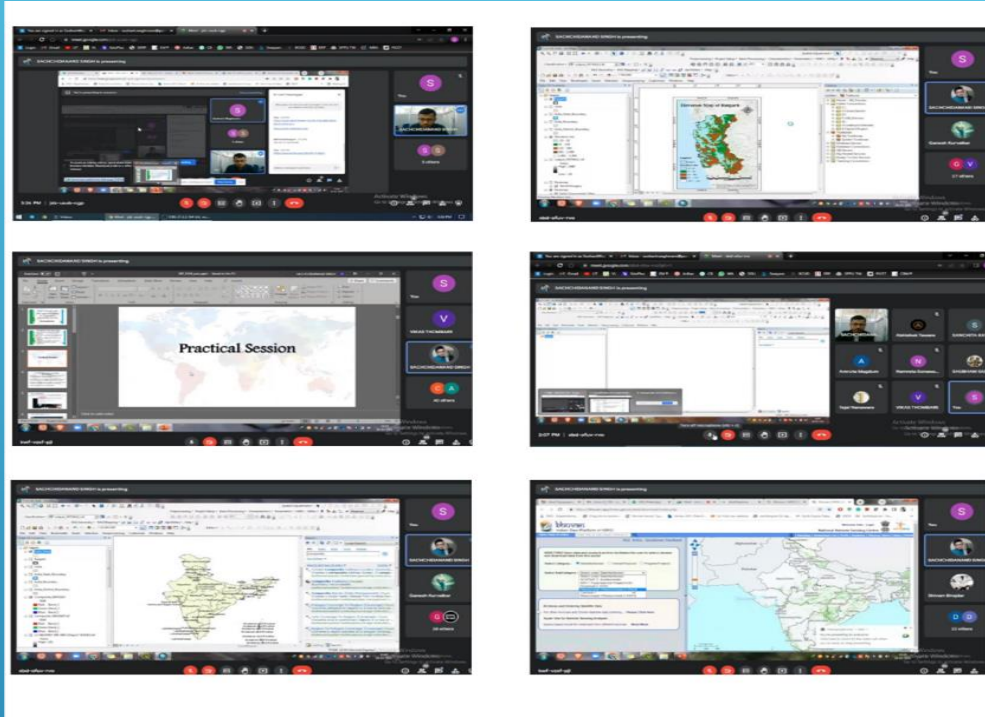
SACHCHIDANAND SINGH is presenting

You

SACHCHIDANAND SINGH

3:34 PM | jdn-ucuk-ngp

SACHCHIDANAND SINGH is presenting

Districtwise Map of Belgaum

You

SACHCHIDANAND SINGH

Ganesh Kumadkar

17 others

Activate Windows

SACHCHIDANAND SINGH is presenting

Practical Session

You

VIKAS THOMBARE

SACHCHIDANAND SINGH

40 others

Activate Windows

SACHCHIDANAND SINGH is presenting

Abhishek Tiwale

SANCHITA

Anirudh Magdum

Namrata

Tejal Hanawara

VIKAS THOMBARE

You

2:07 PM | abzd-sfuv-nnx

Activate Windows

SACHCHIDANAND SINGH is presenting

You

SACHCHIDANAND SINGH

Ganesh Kumadkar

30 others

Activate Windows

SACHCHIDANAND SINGH is presenting

Bhuvan
Indian Geo-Platform of ISRO

You

SACHCHIDANAND SINGH

Shivam Bhujbal

23 others

Activate Windows